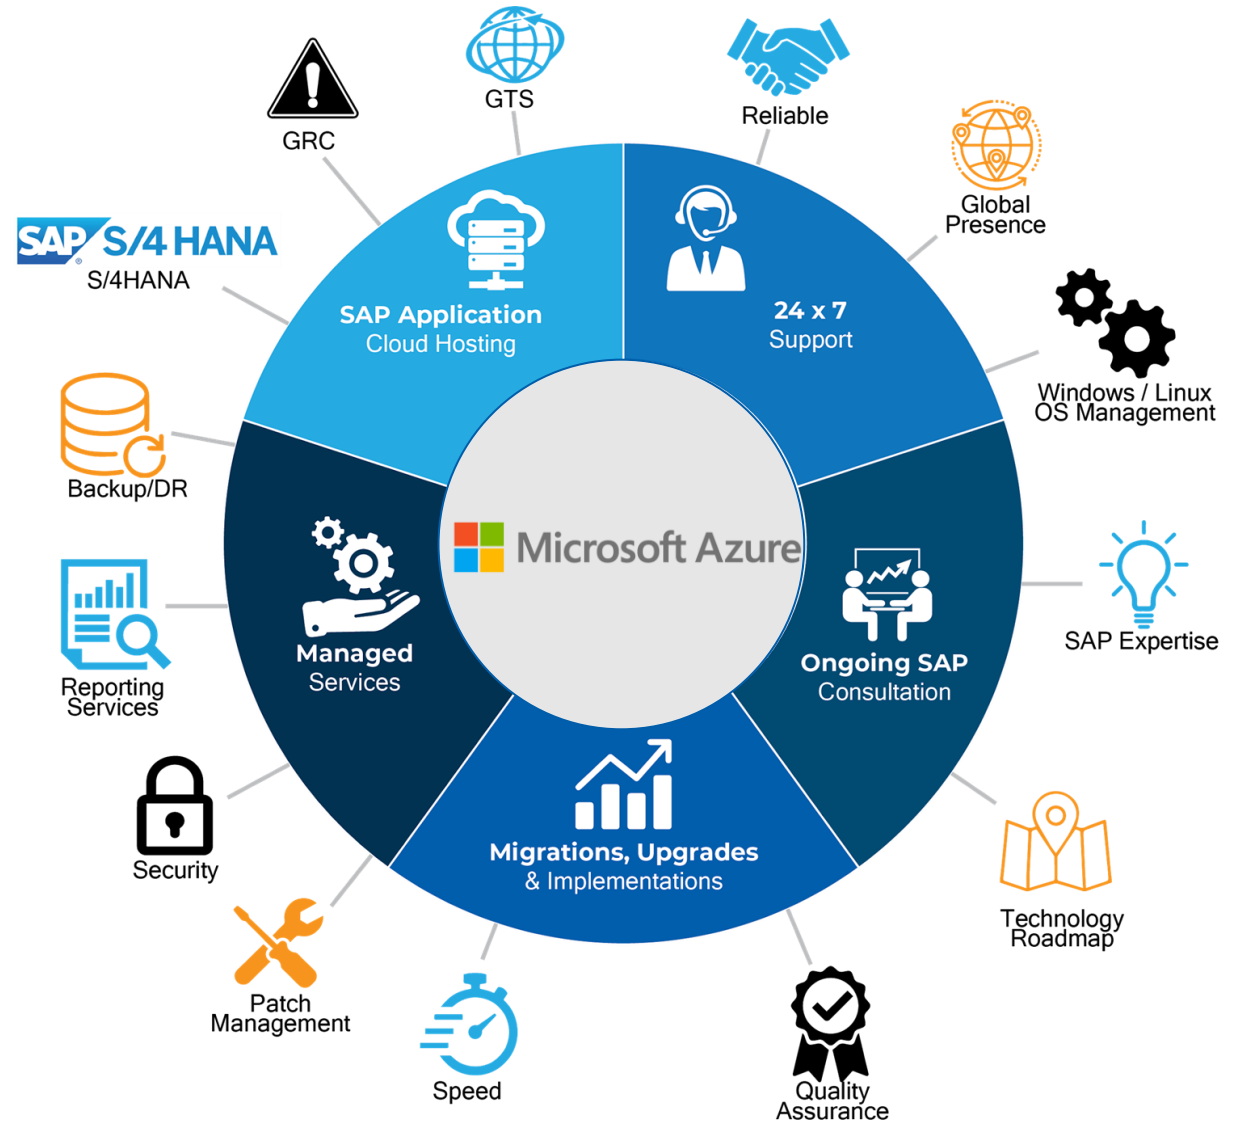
GTS

Reliable

GRC

Global Presence

SAP S/4 HANA

S/4HANA

SAP Application Cloud Hosting

24 x 7 Support

Windows / Linux OS Management

Backup/DR

Microsoft Azure

Managed Services

Ongoing SAP Consultation

SAP Expertise

Reporting Services

Migrations, Upgrades & Implementations

Security

Technology Roadmap

Patch Management

Speed

Quality Assurance